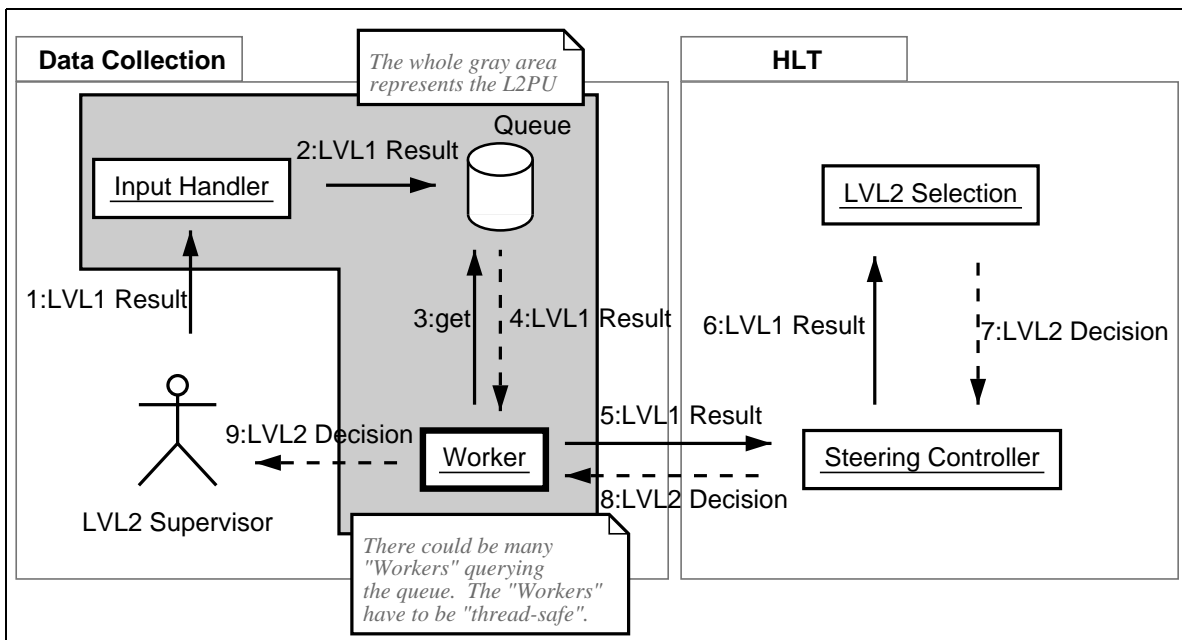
Data Collection

The whole gray area represents the L2PU

HLT

Queue

2:LVL1 Result

Input Handler

LVL2 Selection

1:LVL1 Result

3:get

4:LVL1 Result

6:LVL1 Result

7:LVL2 Decision

5:LVL1 Result

9:LVL2 Decision

Worker

Steering Controller

8:LVL2 Decision

LVL2 Supervisor

There could be many "Workers" querying the queue. The "Workers" have to be "thread-safe".